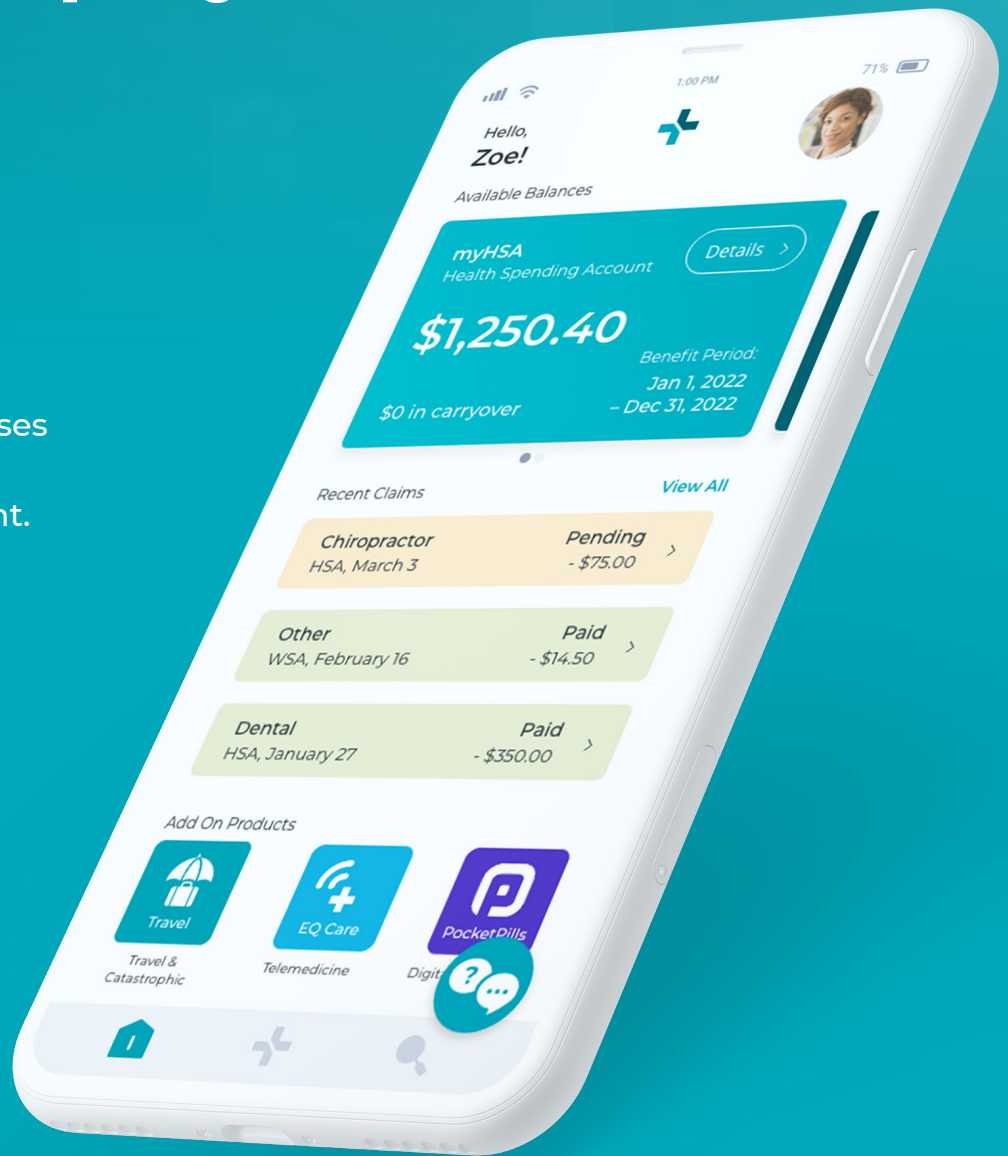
ses

nt.

1:00 PM

71%

Hello,
Zoe!

Available Balances

myHSA
Health Spending Account

Details >

$1,250.40

Benefit Period:
Jan 1, 2022
– Dec 31, 2022

$0 in carryover

Recent Claims

View All

Chiropractor
HSA, March 3

Pending
- $75.00

Other
WSA, February 16

Paid
- $14.50

Dental
HSA, January 27

Paid
- $350.00

Add On Products

Travel

Travel & Catastrophic

EQ Care

Telemedicine

PocketPills

Digi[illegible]